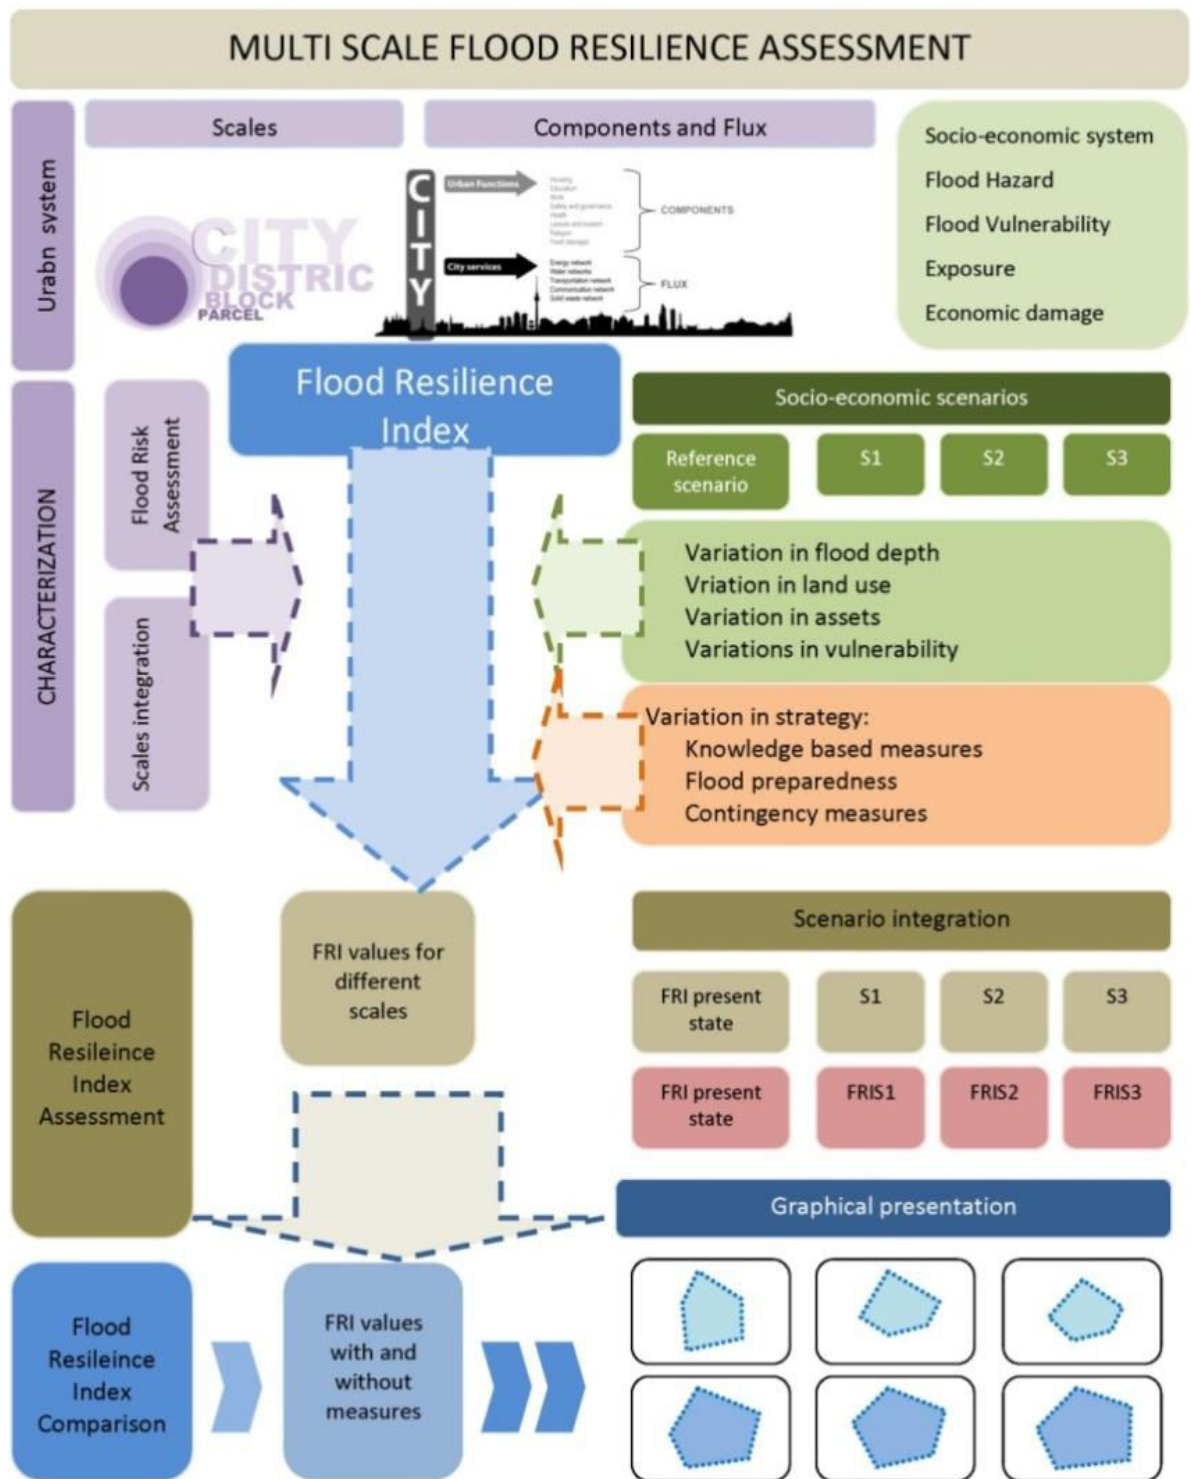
MULTI SCALE FLOOD RESILIENCE ASSESSMENT

Urabn system

Scales

Components and Flux

CITY
DISTRIC
BLOCK
PARCEL

C
I
T
Y

Urban Functions

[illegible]

COMPONENTS

City services

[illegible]

FLUX

Socio-economic system
Flood Hazard
Flood Vulnerability
Exposure
Economic damage

CHARACTERIZATION

Flood Risk Assessment

Scales integration

Flood Resilience Index

Socio-economic scenarios

Reference scenario

S1

S2

S3

Variation in flood depth
Vriation in land use
Variation in assets
Variations in vulnerability

Variation in strategy:
Knowledge based measures
Flood preparedness
Contingency measures

Flood Resileince Index Assessment

FRI values for different scales

Scenario integration

| FRI present state | S1 | S2 | S3 |
|---|---|---|---|
| FRI present state | FRIS1 | FRIS2 | FRIS3 |

Graphical presentation

Flood Resileince Index Comparison

FRI values with and without measures